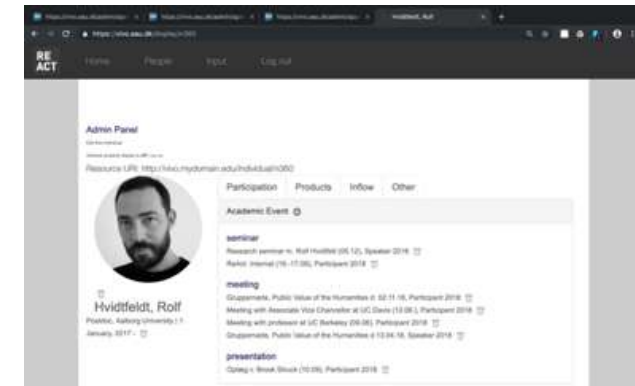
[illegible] | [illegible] | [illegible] | Hvidtfeldt, Rolf

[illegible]

RE
ACT

Home People Input Log out

Admin Panel

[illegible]

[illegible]

Resource URI: http://vivo.mydomain.edu/individual/n360

Participation | Products | Inflow | Other

Academic Event

seminar

Research seminar m. Rolf Hvidtfeld (06.12), Speaker 2018

Rerkn: Internal (16-17:00), Participant 2018

meeting

Gruppemøde, Public Value of the Humanities d. 02.11.18, Participant 2018

Meeting with Associate Vice Chancellor at UC Davis (13.08.), Participant 2018

Meeting with professor at UC Berkeley (09.08), Participant 2018

Gruppemøde, Public Value of the Humanities d. 13.04.18, Speaker 2018

presentation

Oplæg v. Brook Strunk (10.09), Participant 2018

Hvidtfeldt, Rolf

Postdoc, Aalborg University | 1 January, 2017 -